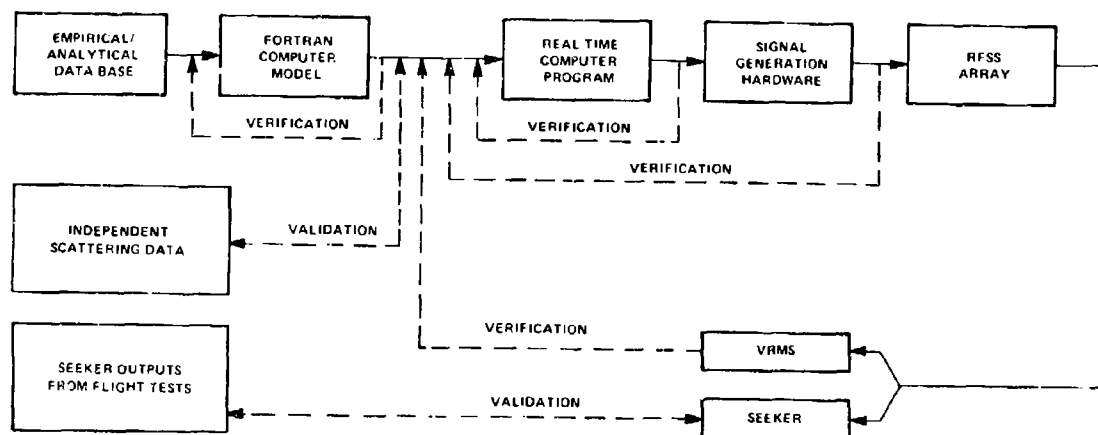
EMPIRICAL/ ANALYTICAL DATA BASE

FORTRAN COMPUTER MODEL

REAL TIME COMPUTER PROGRAM

SIGNAL GENERATION HARDWARE

RFSS ARRAY

VERIFICATION

VERIFICATION

VERIFICATION

INDEPENDENT SCATTERING DATA

VALIDATION

VERIFICATION

SEEKER OUTPUTS FROM FLIGHT TESTS

VRMS

VALIDATION

SEEKER